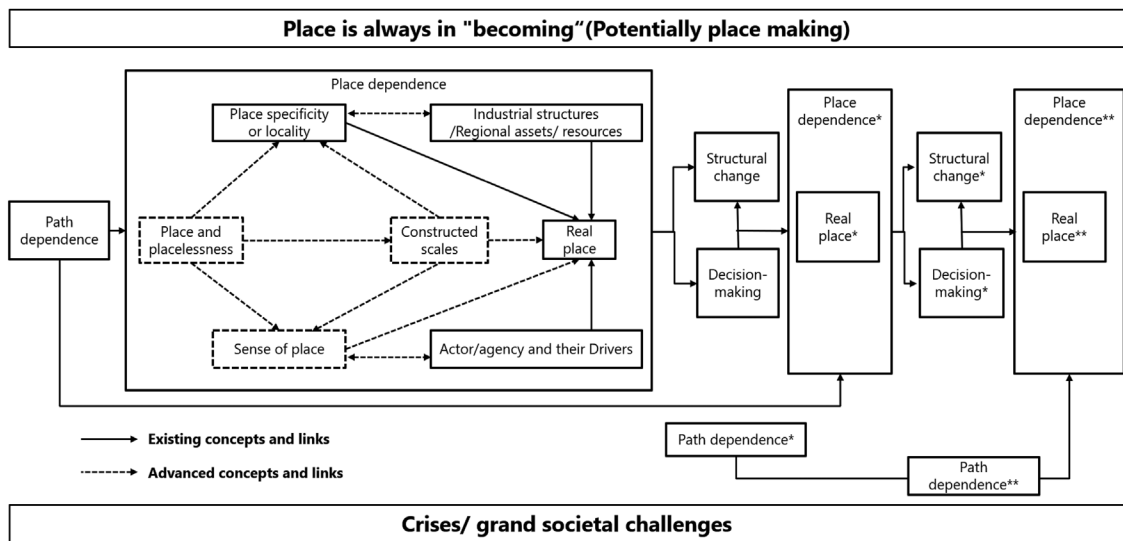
Place is always in "becoming“(Potentially place making)

Place dependence

Place specificity or locality

Industrial structures /Regional assets/ resources

Path dependence

Place and placelessness

Constructed scales

Real place

Sense of place

Actor/agency and their Drivers

Structural change

Decision-making

Place dependence*

Real place*

Structural change*

Decision-making*

Place dependence**

Real place**

Existing concepts and links

Advanced concepts and links

Path dependence*

Path dependence**

Crises/ grand societal challenges